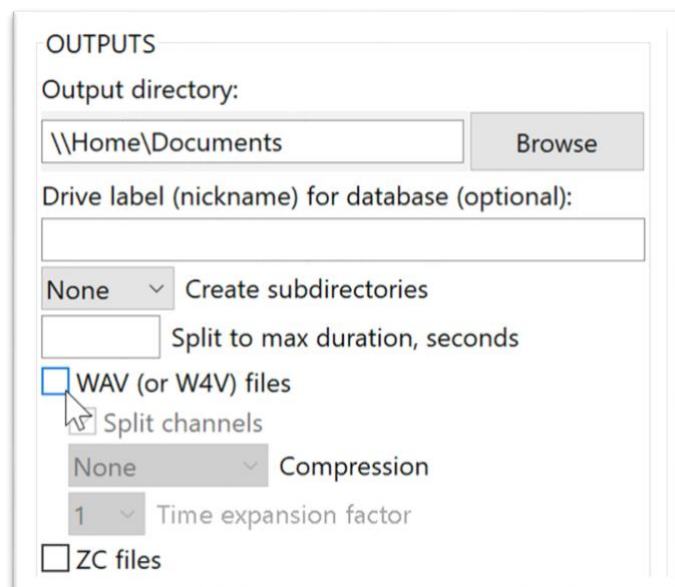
OUTPUTS
Output directory:
\\Home\Documents
Browse
Drive label (nickname) for database (optional):

None
Create subdirectories
Split to max duration, seconds
WAV (or W4V) files
Split channels
None
Compression
1
Time expansion factor
ZC files